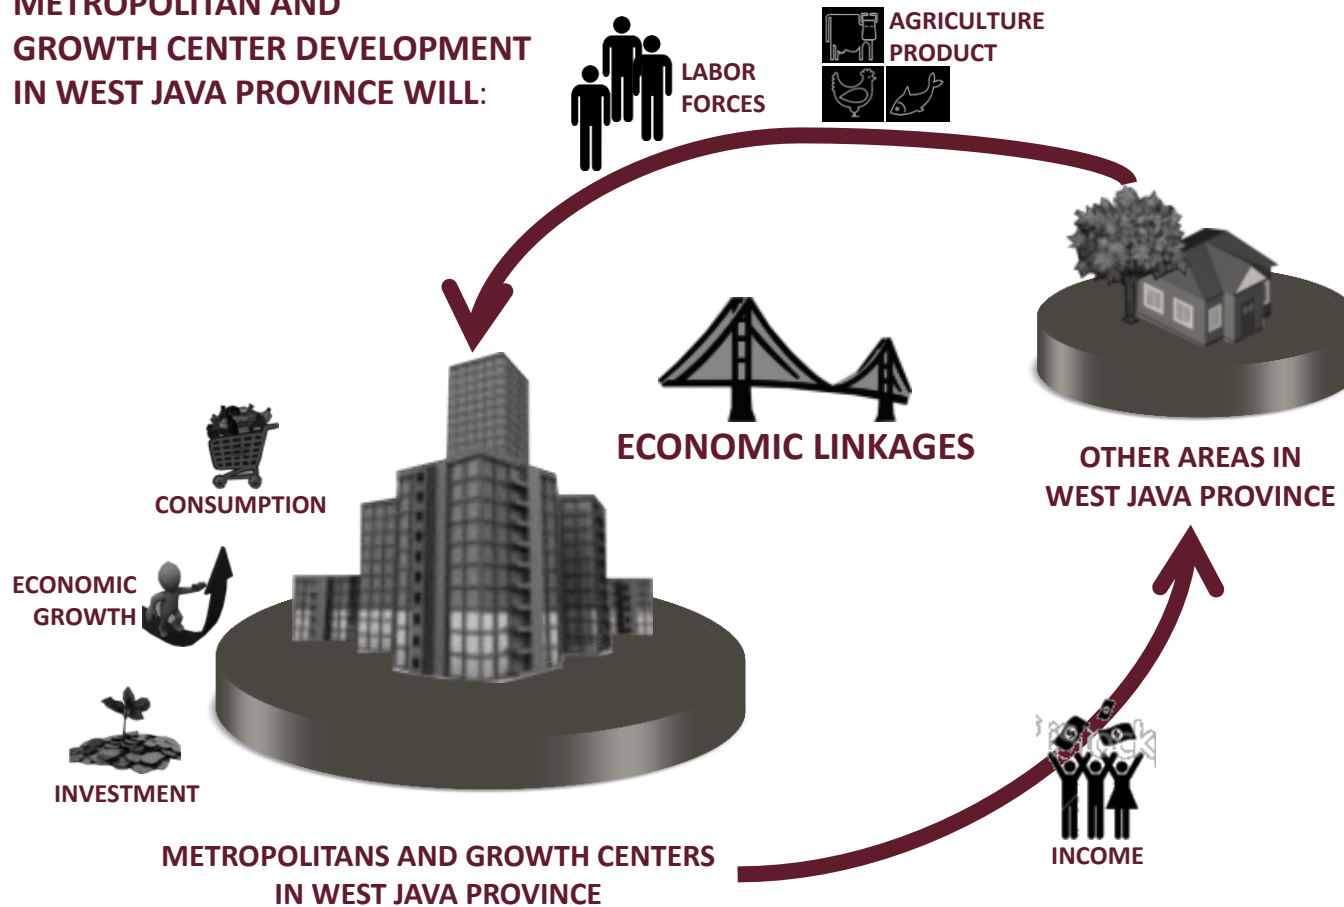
METROPOLITAN AND GROWTH CENTER DEVELOPMENT IN WEST JAVA PROVINCE WILL:

LABOR FORCES

AGRICULTURE PRODUCT

ECONOMIC LINKAGES

OTHER AREAS IN WEST JAVA PROVINCE

CONSUMPTION

ECONOMIC GROWTH

INVESTMENT

METROPOLITANS AND GROWTH CENTERS IN WEST JAVA PROVINCE

INCOME